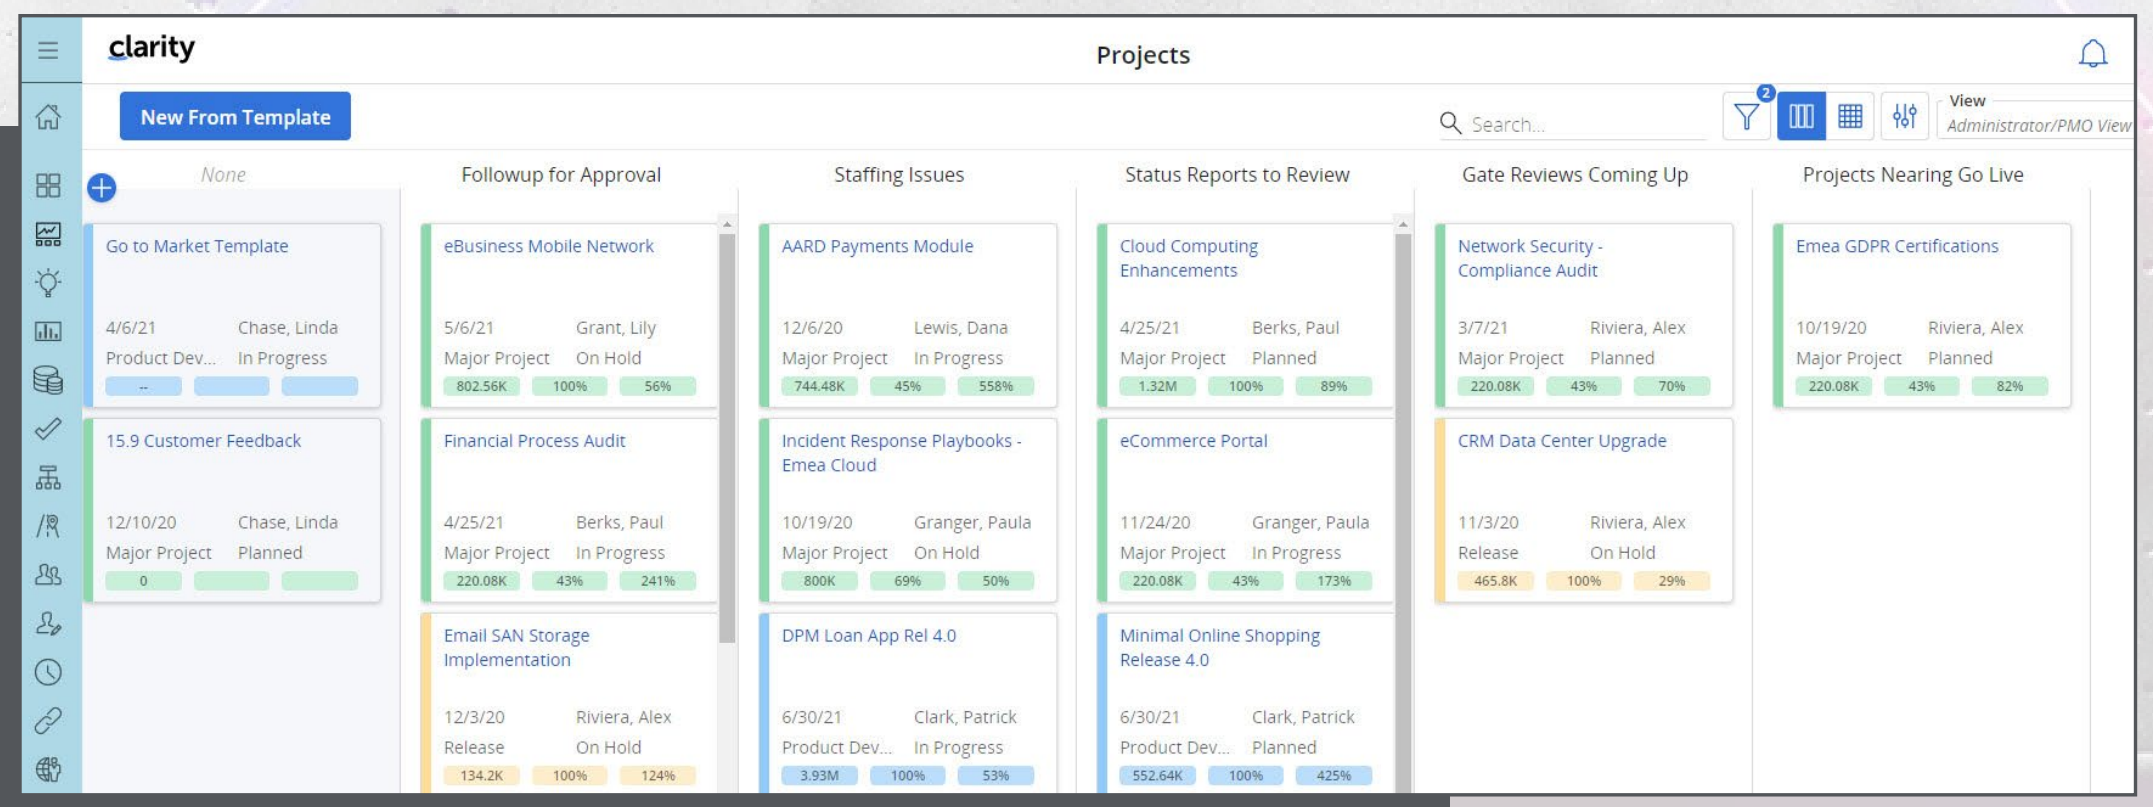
clarity

Projects

New From Template

Search...

2

View
Administrator/PMO View

None

Go to Market Template
4/6/21 Chase, Linda
Product Dev... In Progress
--

15.9 Customer Feedback
12/10/20 Chase, Linda
Major Project Planned
0

Followup for Approval

eBusiness Mobile Network
5/6/21 Grant, Lily
Major Project On Hold
802.56K 100% 56%

Financial Process Audit
4/25/21 Berks, Paul
Major Project In Progress
220.08K 43% 241%

Email SAN Storage Implementation
12/3/20 Riviera, Alex
Release On Hold
134.2K 100% 124%

Staffing Issues

AARD Payments Module
12/6/20 Lewis, Dana
Major Project In Progress
744.48K 45% 558%

Incident Response Playbooks - Emea Cloud
10/19/20 Granger, Paula
Major Project On Hold
800K 69% 50%

DPM Loan App Rel 4.0
6/30/21 Clark, Patrick
Product Dev... In Progress
3.93M 100% 53%

Status Reports to Review

Cloud Computing Enhancements
4/25/21 Berks, Paul
Major Project Planned
1.32M 100% 89%

eCommerce Portal
11/24/20 Granger, Paula
Major Project In Progress
220.08K 43% 173%

Minimal Online Shopping Release 4.0
6/30/21 Clark, Patrick
Product Dev... Planned
552.64K 100% 425%

Gate Reviews Coming Up

Network Security - Compliance Audit
3/7/21 Riviera, Alex
Major Project Planned
220.08K 43% 70%

CRM Data Center Upgrade
11/3/20 Riviera, Alex
Release On Hold
465.8K 100% 29%

Projects Nearing Go Live

Emea GDPR Certifications
10/19/20 Riviera, Alex
Major Project Planned
220.08K 43% 82%